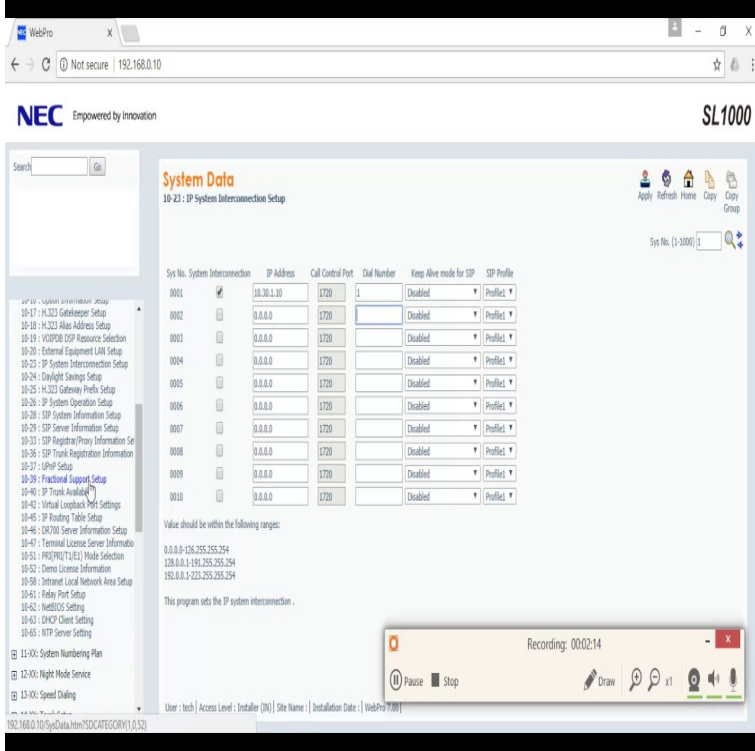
WebPro x

Not secure | 192.168.0.10

NEC Empowered by Innovation

SL1000

Search Go

System Data
10-23 : IP System Interconnection Setup

Apply Refresh Home Copy Copy Group

Sys No. (1-1000) 1

| Sys No. | System Interconnection | IP Address | Call Control Port | Dial Number | Keep Alive mode for SIP | SIP Profile |
|---|---|---|---|---|---|---|
| 0001 | ✓ | 10.30.1.10 | 1720 | 1 | Disabled | Profile1 |
| 0002 | | 0.0.0.0 | 1720 | | Disabled | Profile1 |
| 0003 | | 0.0.0.0 | 1720 | | Disabled | Profile1 |
| 0004 | | 0.0.0.0 | 1720 | | Disabled | Profile1 |
| 0005 | | 0.0.0.0 | 1720 | | Disabled | Profile1 |
| 0006 | | 0.0.0.0 | 1720 | | Disabled | Profile1 |
| 0007 | | 0.0.0.0 | 1720 | | Disabled | Profile1 |
| 0008 | | 0.0.0.0 | 1720 | | Disabled | Profile1 |
| 0009 | | 0.0.0.0 | 1720 | | Disabled | Profile1 |
| 0010 | | 0.0.0.0 | 1720 | | Disabled | Profile1 |

Value should be within the following ranges:

0.0.0.0-126.255.255.254
128.0.0.1-191.255.255.254
192.0.0.1-223.255.255.254

This program sets the IP system interconnection .

10-16 : Option Information Setup
10-17 : H.323 Gatekeeper Setup
10-18 : H.323 Alias Address Setup
10-19 : VOIPDB DSP Resource Selection
10-20 : External Equipment LAN Setup
10-23 : IP System Interconnection Setup
10-24 : Daylight Savings Setup
10-25 : H.323 Gateway Prefix Setup
10-26 : IP System Operation Setup
10-28 : SIP System Information Setup
10-29 : SIP Server Information Setup
10-33 : SIP Registrar/Proxy Information Se
10-36 : SIP Trunk Registration Information
10-37 : UPnP Setup
10-39 : Fractional Support Setup
10-40 : IP Trunk Available
10-42 : Virtual Loopback Port Settings
10-45 : IP Routing Table Setup
10-46 : DR700 Server Information Setup
10-47 : Terminal License Server Informatio
10-51 : PRI(PRI/T1/E1) Mode Selection
10-52 : Demo License Information
10-58 : Intranet Local Network Area Setup
10-61 : Relay Port Setup
10-62 : NetBIOS Setting
10-63 : DHCP Client Setting
10-65 : NTP Server Setting

11-XX: System Numbering Plan
12-XX: Night Mode Service
13-XX: Speed Dialing

Recording: 00:02:14
Pause Stop Draw x1

User : tech | Access Level : Installer (IN) | Site Name : | Installation Date : | WebPro 7.00

192.168.0.10/SysData.htm?SDCATEGORY(1,0,52)